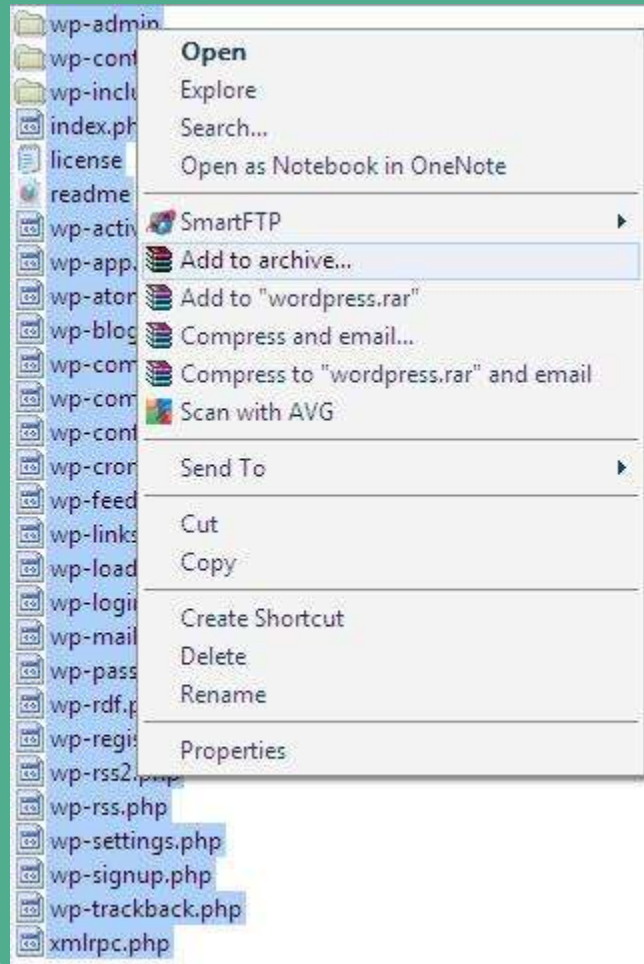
wp-admin
wp-cont
wp-inclu
index.ph
license
readme
wp-activ
wp-app.
wp-aton
wp-blog
wp-com
wp-com
wp-cont
wp-cron
wp-feed
wp-links
wp-load
wp-logi
wp-mail
wp-pass
wp-rdf.p
wp-regis
wp-rss2.php
wp-rss.php
wp-settings.php
wp-signup.php
wp-trackback.php
xmlrpc.php

Open
Explore
Search...
Open as Notebook in OneNote
SmartFTP
Add to archive...
Add to "wordpress.rar"
Compress and email...
Compress to "wordpress.rar" and email
Scan with AVG
Send To
Cut
Copy
Create Shortcut
Delete
Rename
Properties